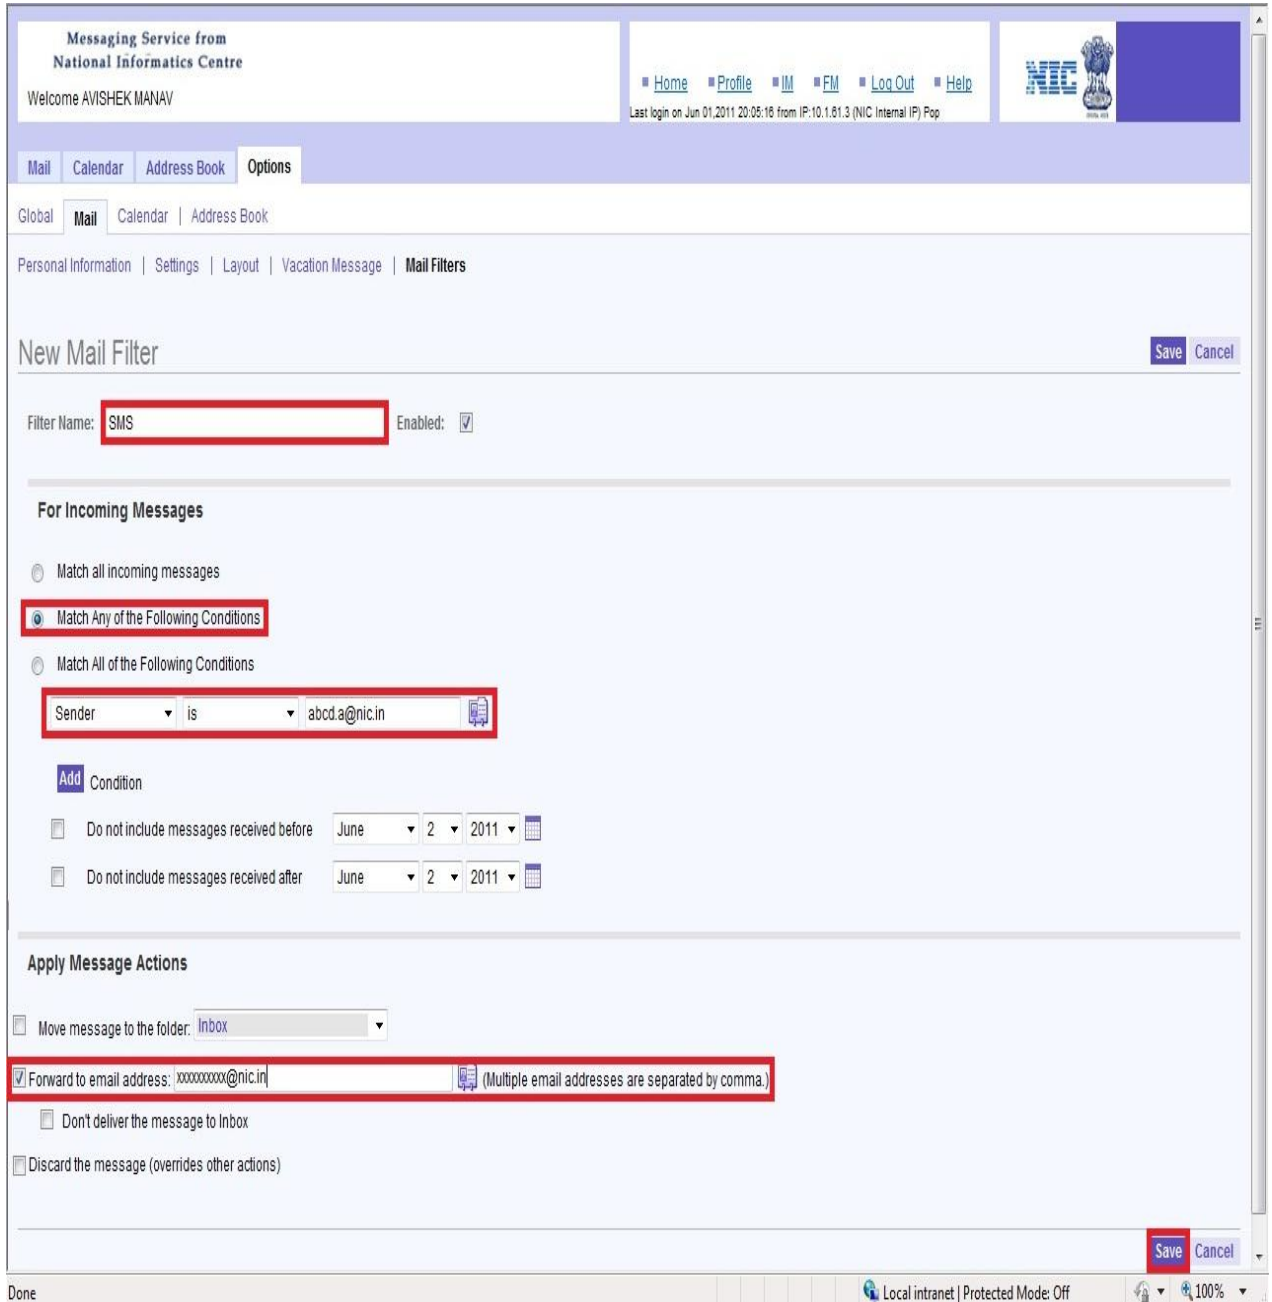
Messaging Service from
National Informatics Centre
Welcome AVISHEK MANAV

Home Profile IM FM Log Out Help
Last login on Jun 01,2011 20:05:16 from IP:10.1.61.3 (NIC Internal IP) Pop

NIC

Mail Calendar Address Book Options

Global Mail Calendar | Address Book

Personal Information | Settings | Layout | Vacation Message | Mail Filters

New Mail Filter

Save Cancel

Filter Name: SMS Enabled:

For Incoming Messages

Match all incoming messages

Match Any of the Following Conditions

Match All of the Following Conditions

Sender is abcd.a@nic.in

Add Condition

Do not include messages received before June 2 2011

Do not include messages received after June 2 2011

Apply Message Actions

Move message to the folder: Inbox

Forward to email address: xxxxxxxxx@nic.in (Multiple email addresses are separated by comma.)

Don't deliver the message to Inbox

Discard the message (overrides other actions)

Save Cancel

Done

Local intranet | Protected Mode: Off 100%